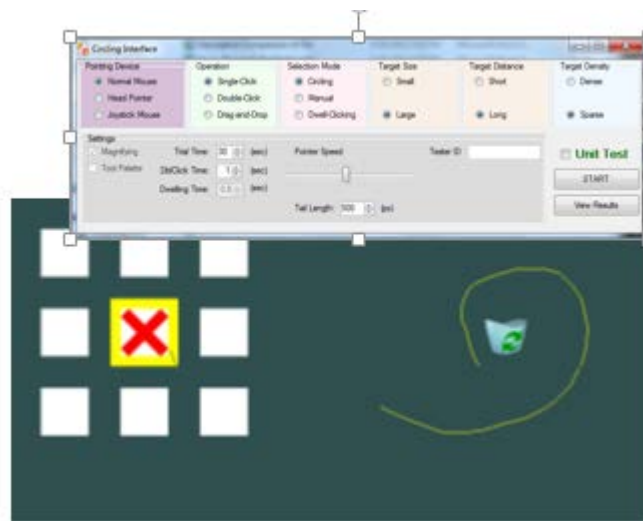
Circling Interface

Pointing Device
Normal Mouse
Head Pointer
Joystick Mouse

Operation
Single-Click
Double-Click
Drag and Drop

Selection Mode
Circling
Manual
Dwell-Clicking

Target Size
Small
Large

Target Distance
Short
Long

Target Density
Dense
Sparse

Settings
Magnifying
Tool Palette

Trial Time: 30 (sec)
StillClick Time: 1 (sec)
Dwelling Time: 0.5 (sec)

Pointer Speed

Tail Length: 500 (px)

Tester ID:

Unit Test

START

View Results